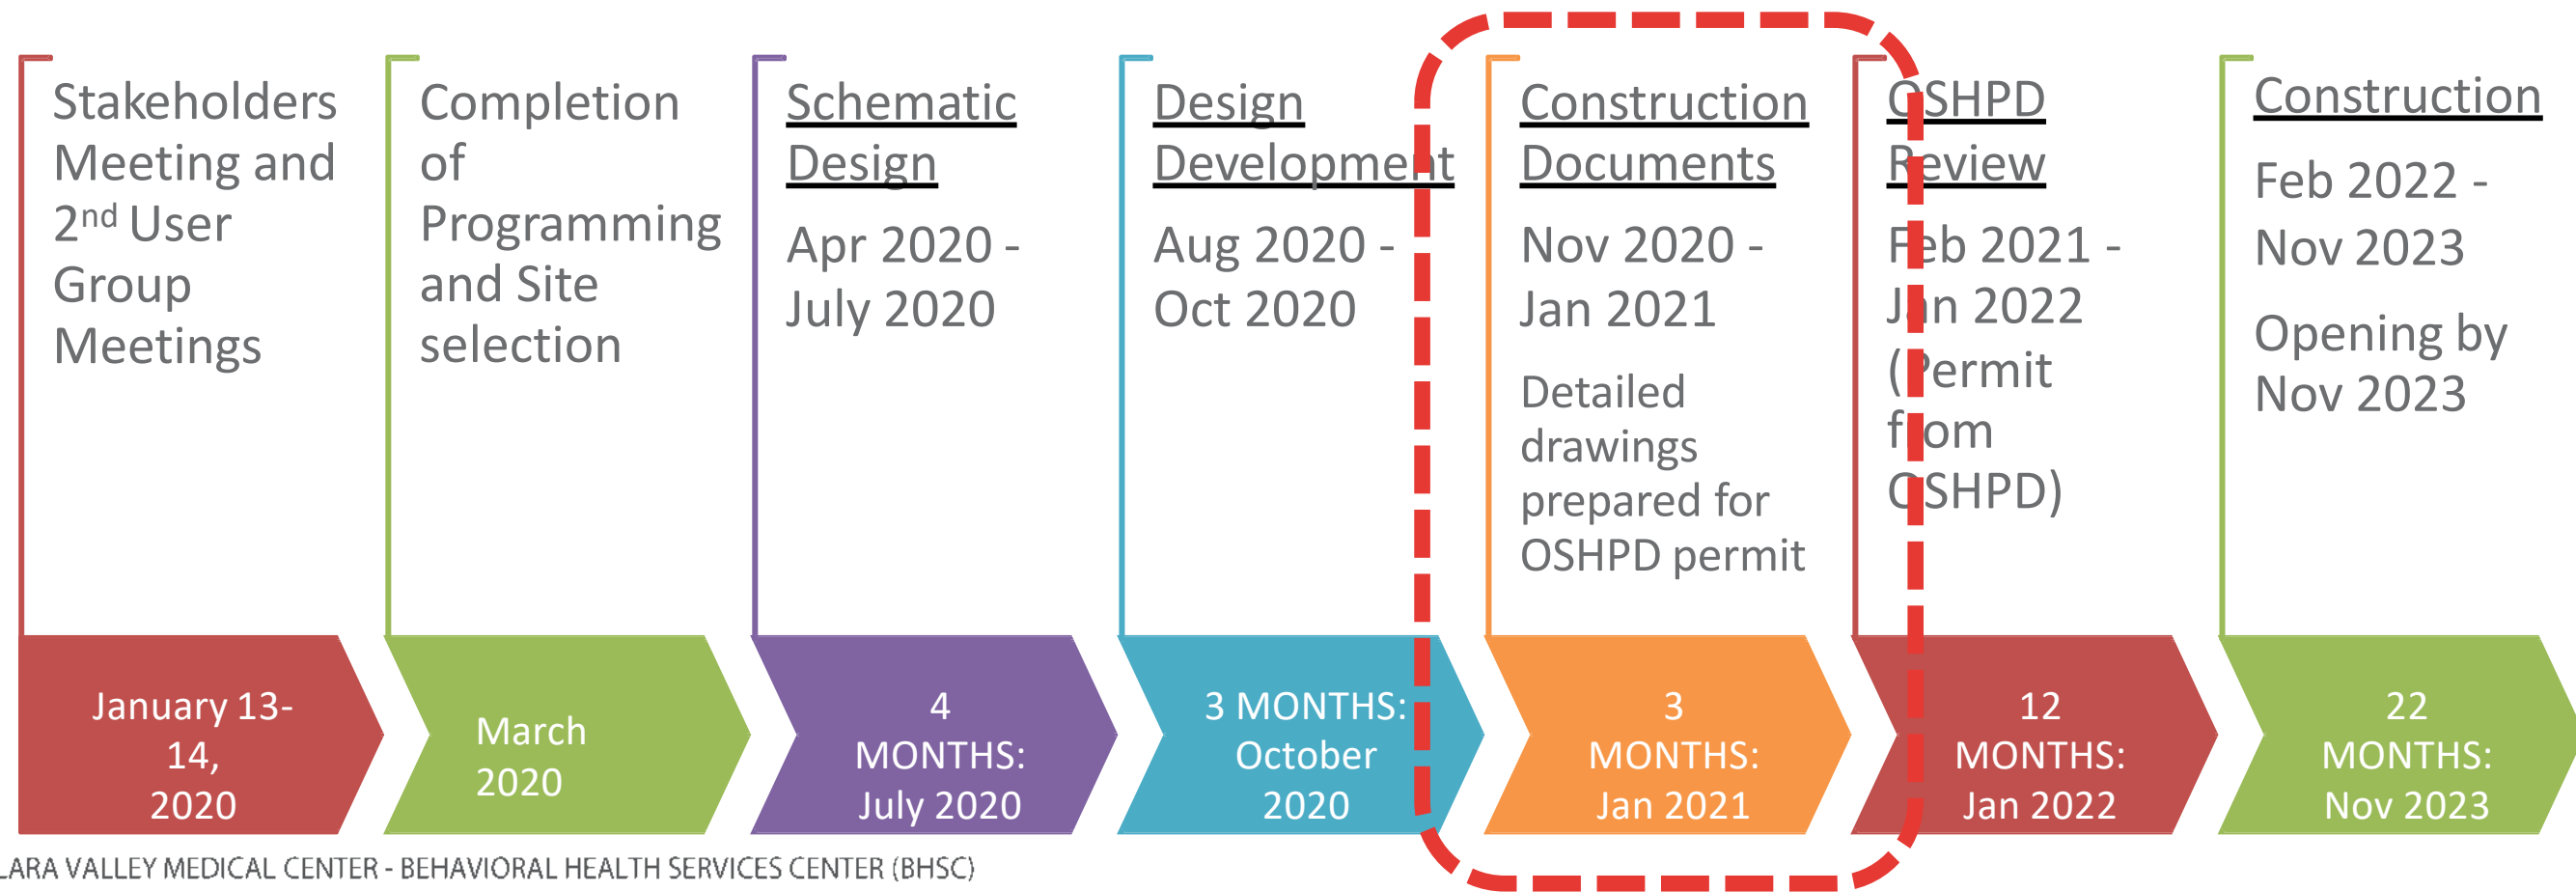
Stakeholders Meeting and 2$^{nd}$ User Group Meetings

Completion of Programming and Site selection

Schematic Design

Apr 2020 - July 2020

Design Development

Aug 2020 - Oct 2020

Construction Documents

Nov 2020 - Jan 2021

Detailed drawings prepared for OSHPD permit

OSHPD Review

Feb 2021 - Jan 2022 (Permit from OSHPD)

Construction

Feb 2022 - Nov 2023

Opening by Nov 2023

January 13-14, 2020

March 2020

4 MONTHS: July 2020

3 MONTHS: October 2020

3 MONTHS: Jan 2021

12 MONTHS: Jan 2022

22 MONTHS: Nov 2023

LARA VALLEY MEDICAL CENTER - BEHAVIORAL HEALTH SERVICES CENTER (BHSC)